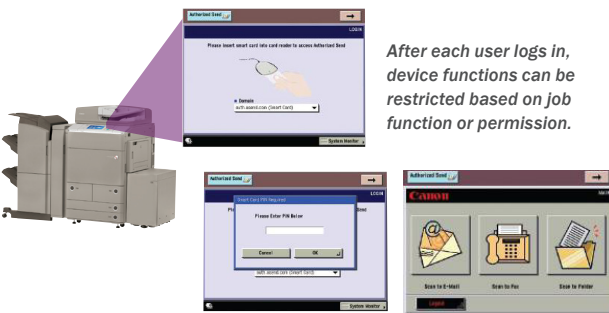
Authorized Send

LOGIN

Please insert smart card into card reader to access Authorized Send

Domain
auth.asend.com (Smart Card)

System Monitor

After each user logs in, device functions can be restricted based on job function or permission.

Authorized Send

LOGIN

Smart Card PIN Required

Please Enter PIN Below

Cancel

OK

auth.asend.com (Smart Card)

System Monitor

Authorized Send

Canon

Scan to E-Mail

Scan to Fax

Scan to Folder

Logout